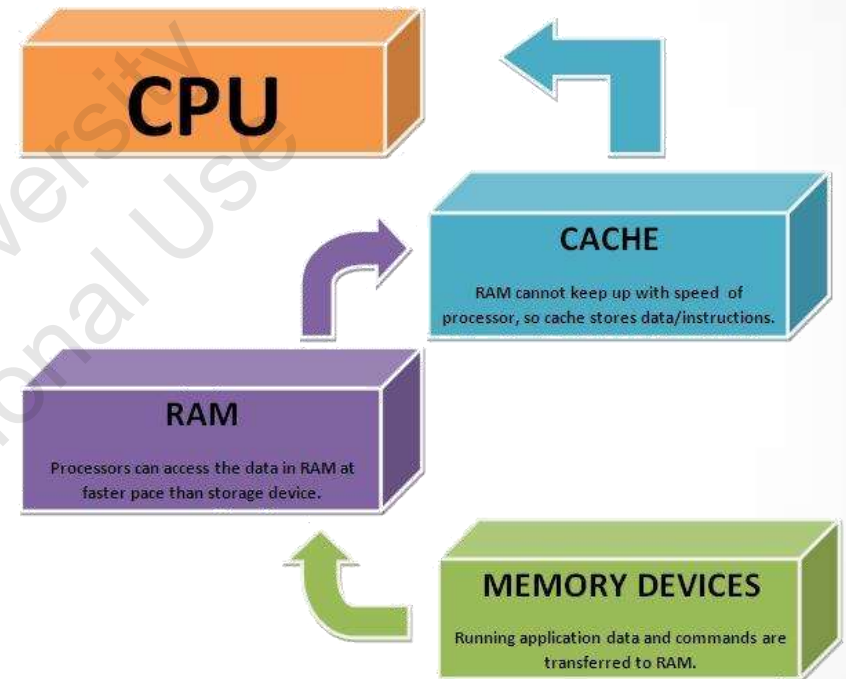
CPU

CACHE

RAM cannot keep up with speed of processor, so cache stores data/instructions.

RAM

Processors can access the data in RAM at faster pace than storage device.

MEMORY DEVICES

Running application data and commands are transferred to RAM.

University
onal Use